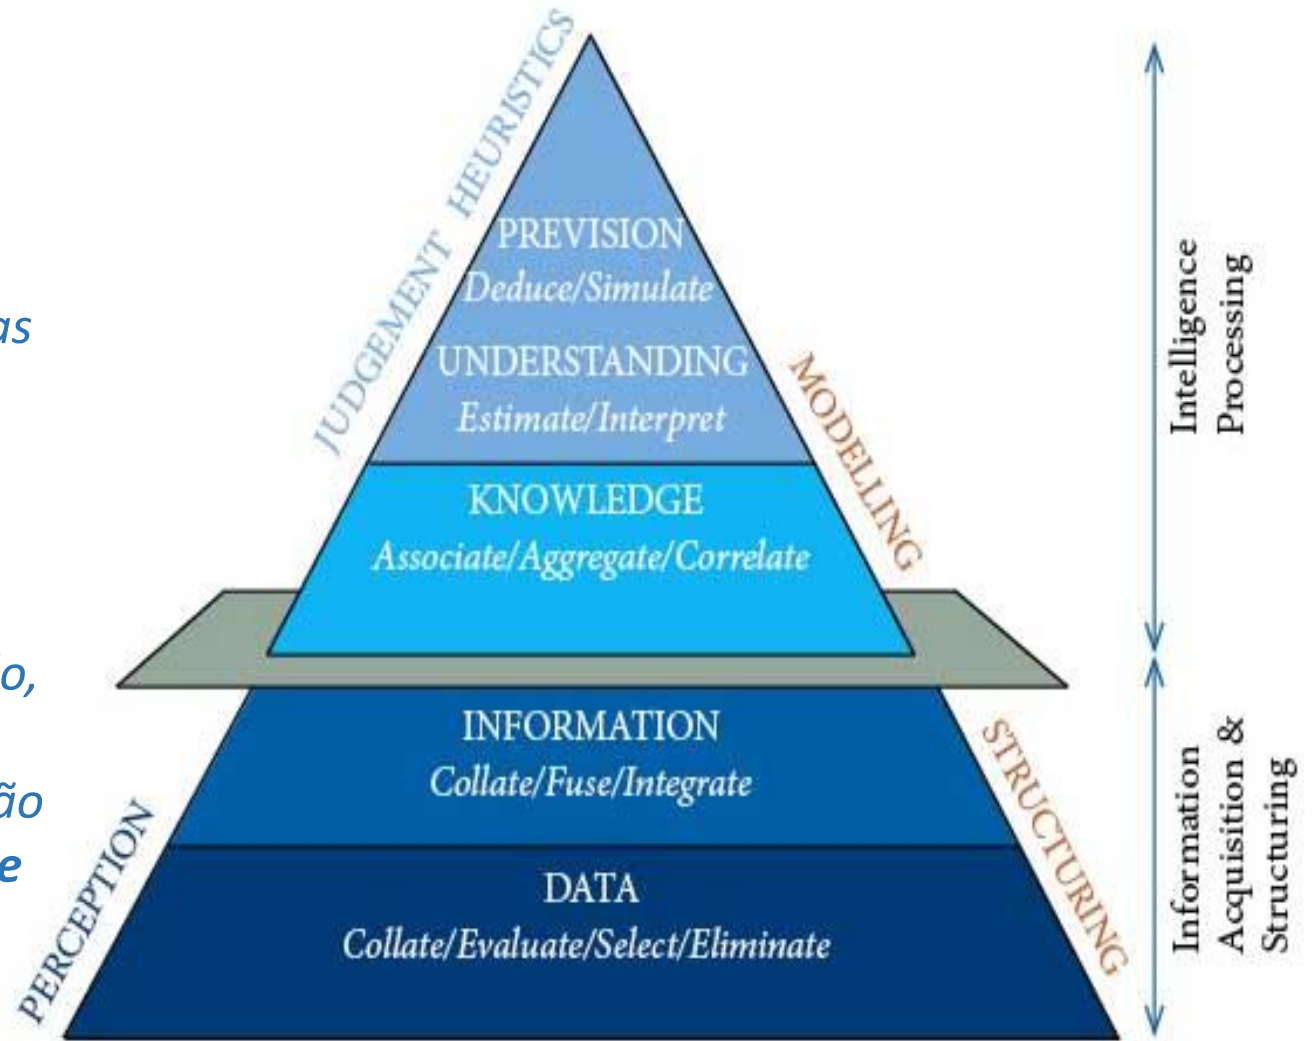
as

o,

ão
e

JUDGEMENT HEURISTICS

PREVISION
Deduce/Simulate

UNDERSTANDING
Estimate/Interpret

MODELLING

KNOWLEDGE
Associate/Aggregate/Correlate

Intelligence Processing

INFORMATION
Collate/Fuse/Integrate

STRUCTURING

PERCEPTION

DATA
Collate/Evaluate/Select/Eliminate

Information Acquisition & Structuring